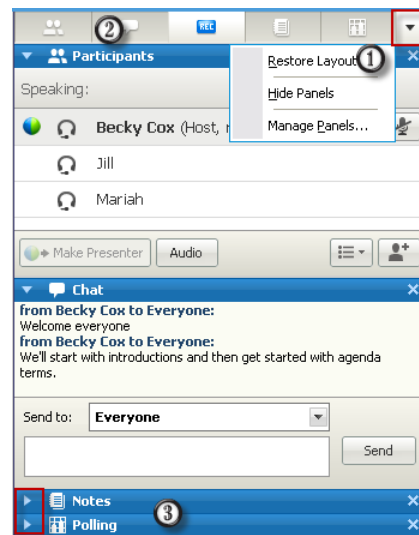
2
REC
Participants
Restore Layout 1
Hide Panels
Manage Panels...
Speaking:
Becky Cox (Host, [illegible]
Jill
Mariah
Make Presenter
Audio
Chat
from Becky Cox to Everyone:
Welcome everyone
from Becky Cox to Everyone:
We'll start with introductions and then get started with agenda terms.
Send to:
Everyone
Send
Notes
3
Polling